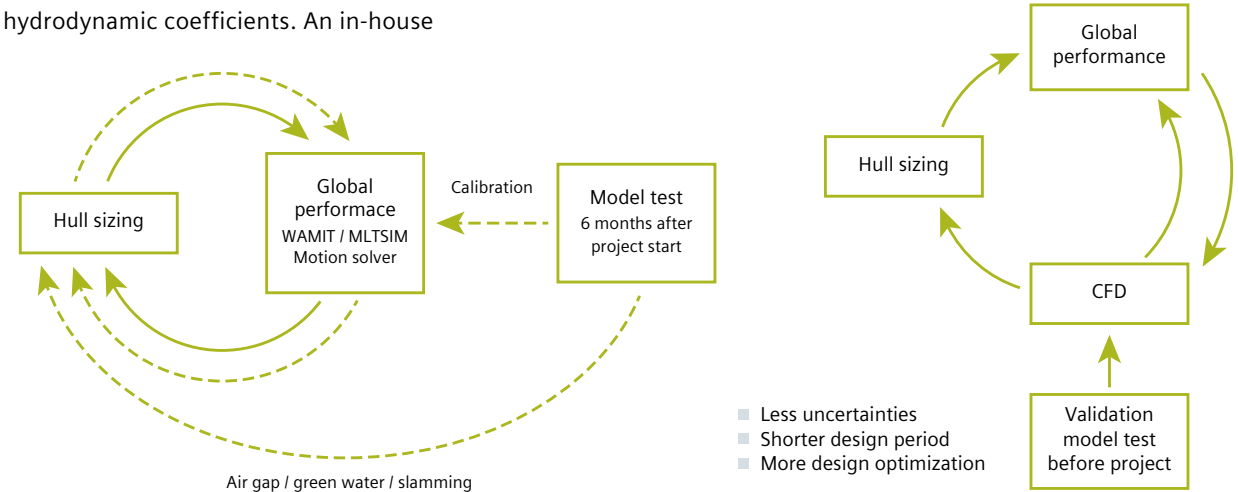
hydrodynamic coefficients. An in-house

Hull sizing

Global performace
WAMIT / MLTSIM
Motion solver

Calibration

Model test
6 months after project start

Air gap / green water / slamming

Global performance

Hull sizing

CFD

Validation model test before project

Less uncertainties
Shorter design period
More design optimization